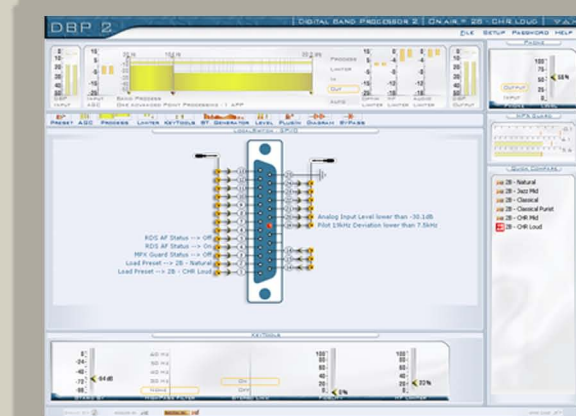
DBP 2
DIGITAL BAND PROCESSOR 2 | ON AIR: 2B - CHR LOUD
FILE SETUP PASSWORD HELP
PHONE
INPUT
AGC
BAND PROCESS
ONE ADVANCED POINT PROCESSING
PROCESS
LIMITER
IN
OUT
AUTO
LIMITER
LIMITER
OUTPUT
PHONE
LEVEL
PRESET AGC PROCESS LIMITER KEYTOOLS BT GENERATOR LEVEL PLUGIN OVERSAMPLING BYPASS
LOGIC SWITCH - GPI/O
RDS AF Status --> Off
RDS AF Status --> Off
MPX Guard Status --> Off
Load Preset --> 2B - Natural
Load Preset --> 2B - CHR Loud
Analog Input Level lower than -30.1dB
Pilot 19kHz Deviation lower than 7.5kHz
QUICK COMPARE
2B - Natural
2B - Jazz Mid
2B - Classical
2B - Classical Purist
2B - CHR Mid
2B - CHR Loud
KEYTOOLS
-64 dB
40 Hz
30 Hz
On
Off
0 %
22 %